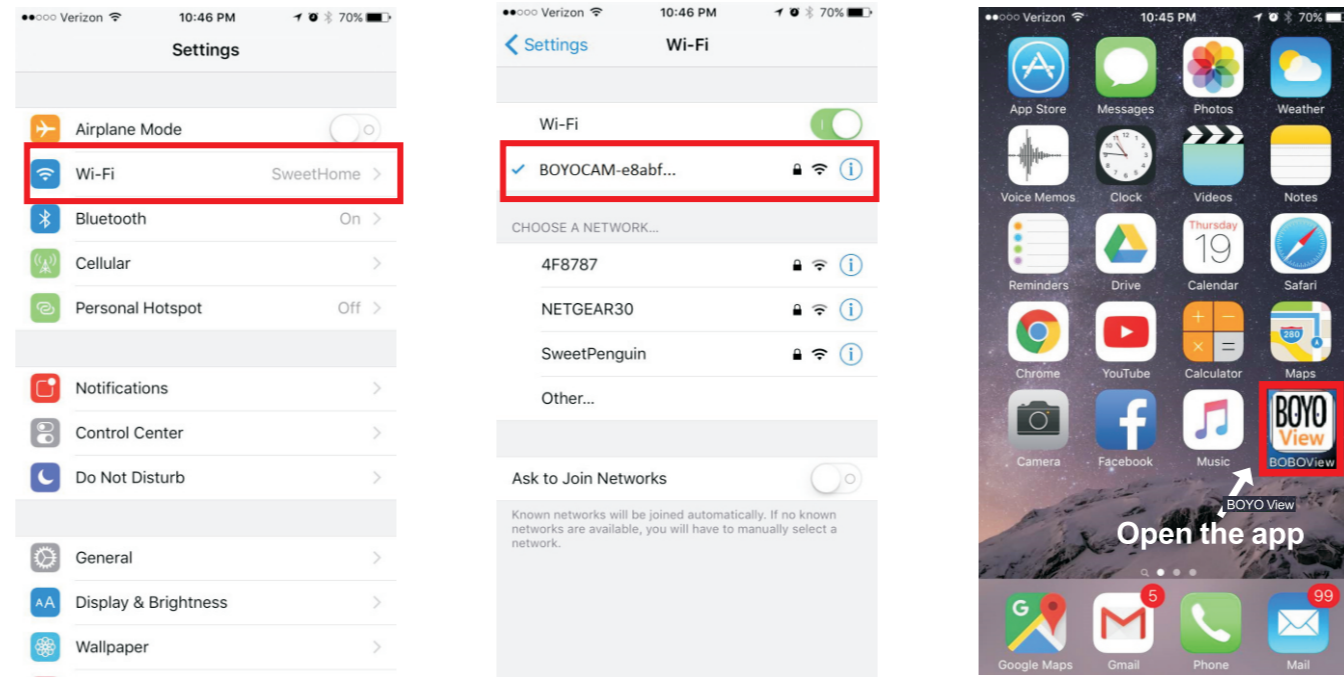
●●○○○ Verizon 10:46 PM 70%

Settings

Airplane Mode

Wi-Fi SweetHome

Bluetooth On

Cellular

Personal Hotspot Off

Notifications

Control Center

Do Not Disturb

General

Display & Brightness

Wallpaper

●●○○○ Verizon 10:46 PM 70%

Settings Wi-Fi

Wi-Fi

BOYOCAM-e8abf...

CHOOSE A NETWORK...

4F8787

NETGEAR30

SweetPenguin

Other...

Ask to Join Networks

Known networks will be joined automatically. If no known networks are available, you will have to manually select a network.

●●○○○ Verizon 10:45 PM 70%

App Store Messages Photos Weather

Voice Memos Clock Videos Notes

Thursday 19 Reminders Drive Calendar Safari

280 Chrome YouTube Calculator Maps

BOYO View Camera Facebook Music BOBOView

BOYO View

Open the app

5 99

Google Maps Gmail Phone Mail